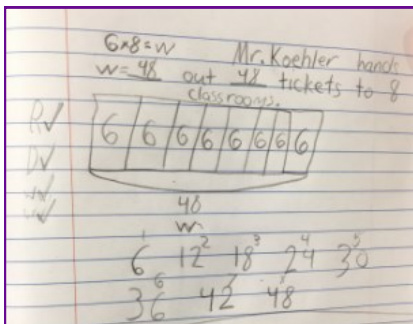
$6 \times 8 = w$ Mr. Koehler hands
$w = \underline{48}$ out $\underline{48}$ tickets to 8 classrooms.

R✓
D✓
✓
✓

| 6 | 6 | 6 | 6 | 6 | 6 | 6 | 6 |
|---|---|---|---|---|---|---|---|

48
w

$\overset{1}{6}$ $\overset{2}{12}$ $\overset{3}{18}$ $\overset{4}{24}$ $\overset{5}{30}$
$\overset{6}{36}$ $\overset{7}{42}$ $48$